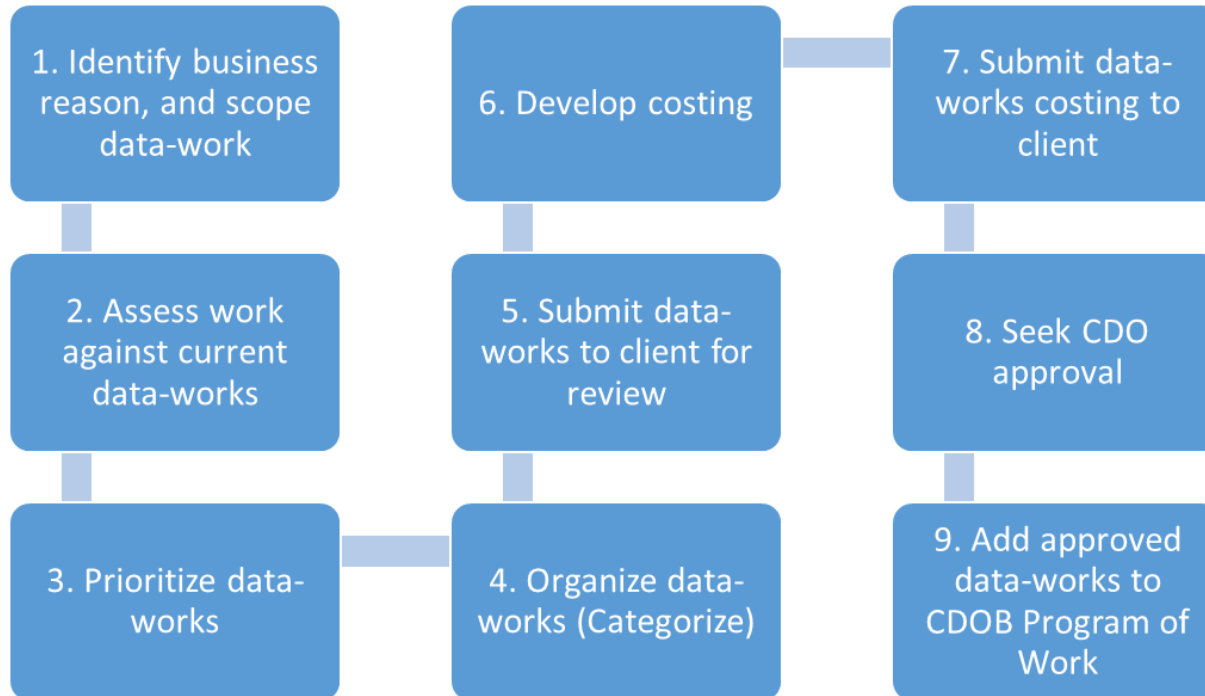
1. Identify business reason, and scope data-work

2. Assess work against current data-works

3. Prioritize data-works

4. Organize data-works (Categorize)

5. Submit data-works to client for review

6. Develop costing

7. Submit data-works costing to client

8. Seek CDO approval

9. Add approved data-works to CDOB Program of Work